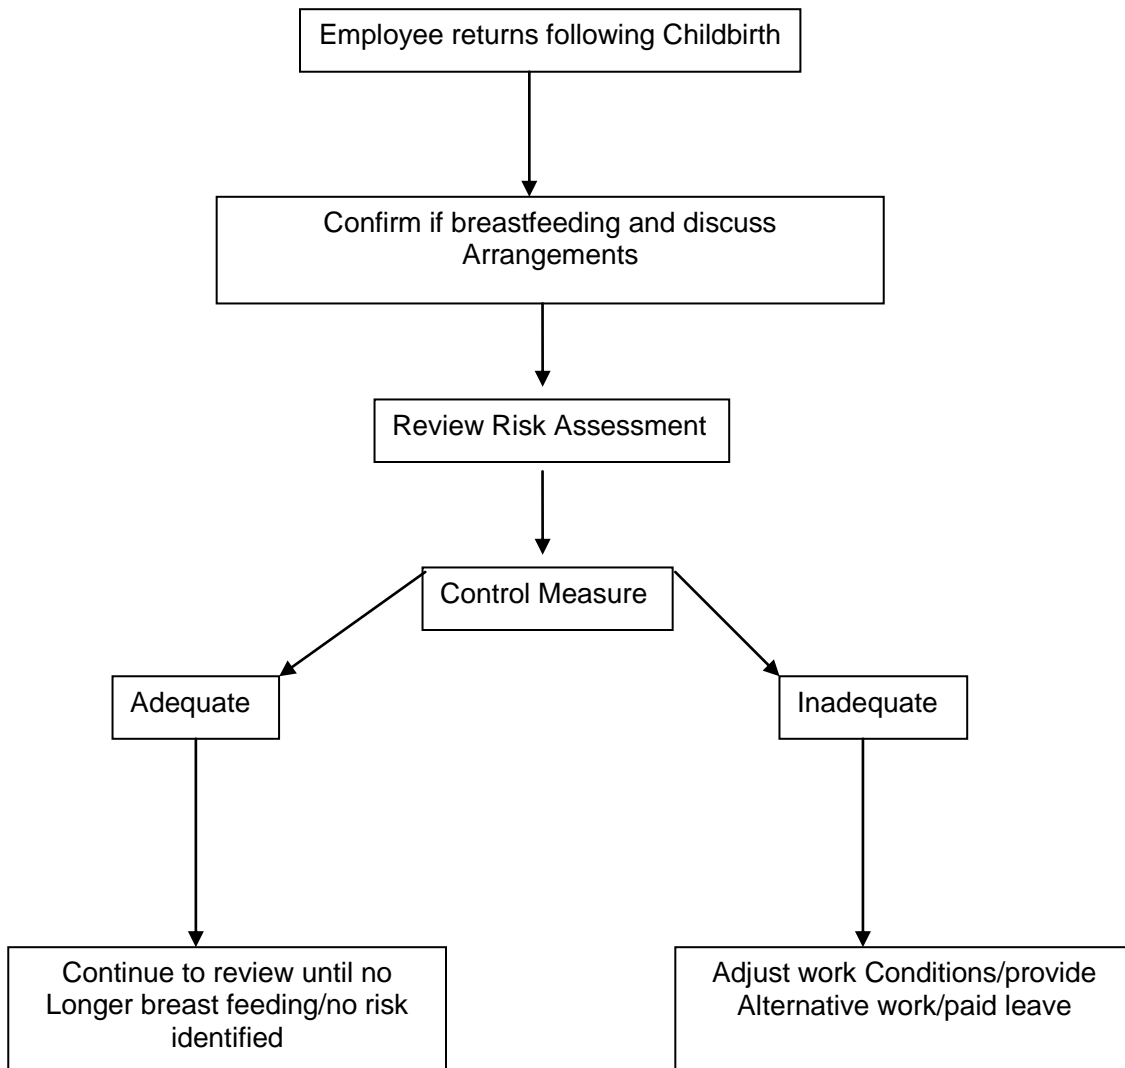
Employee returns following Childbirth

Confirm if breastfeeding and discuss Arrangements

Review Risk Assessment

Control Measure

Adequate

Inadequate

Continue to review until no Longer breast feeding/no risk identified

Adjust work Conditions/provide Alternative work/paid leave